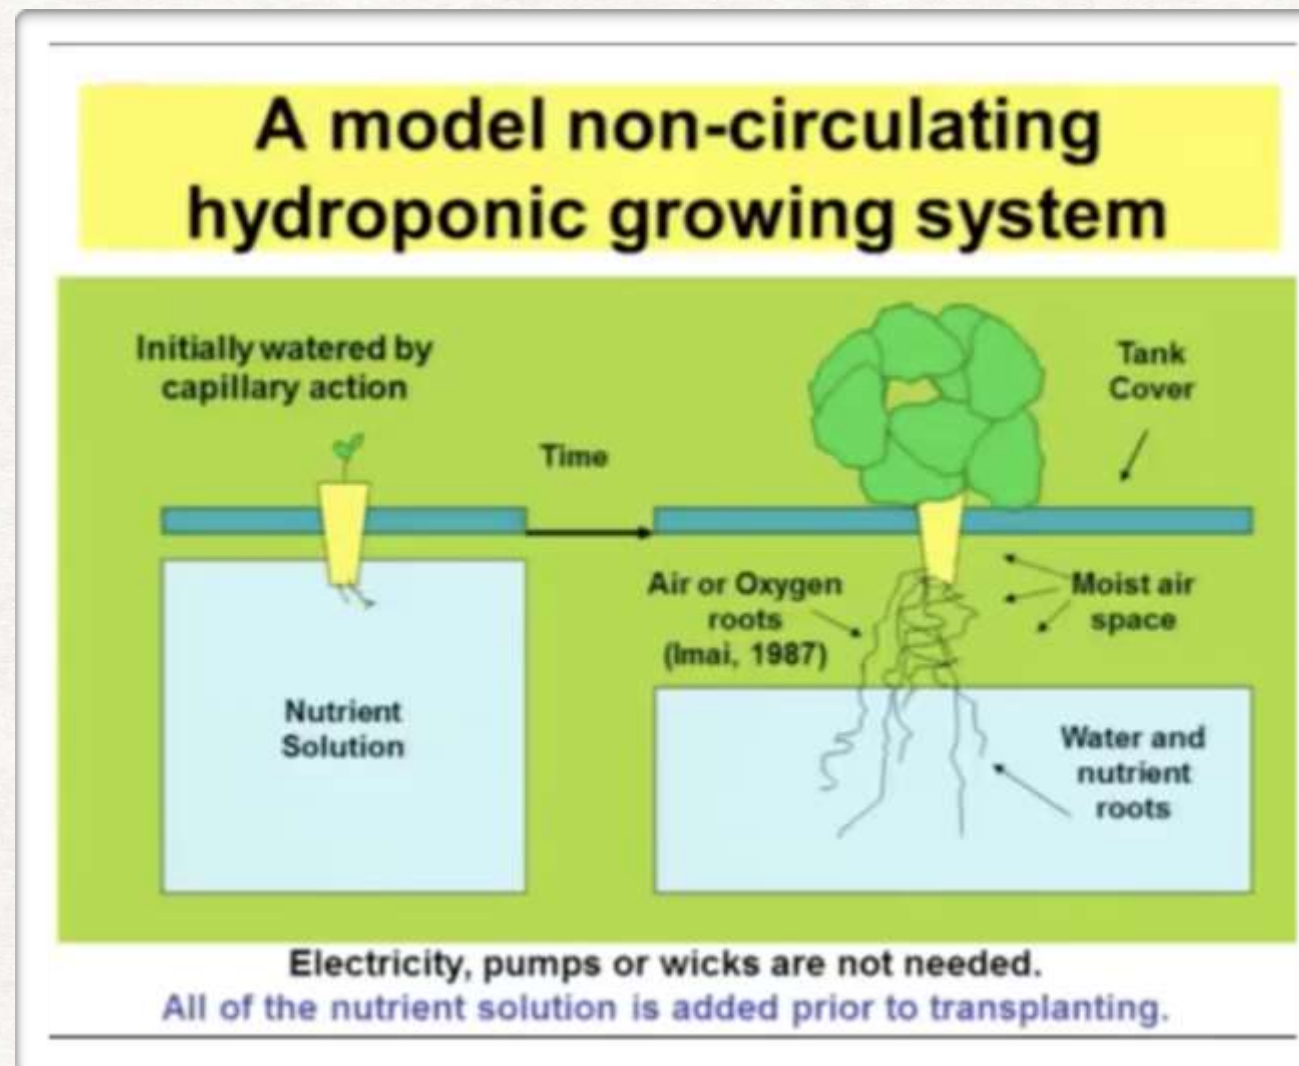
A model non-circulating hydroponic growing system

Initially watered by capillary action

Time

Tank Cover

Air or Oxygen roots (Imai, 1987)

Moist air space

Nutrient Solution

Water and nutrient roots

Electricity, pumps or wicks are not needed.
All of the nutrient solution is added prior to transplanting.